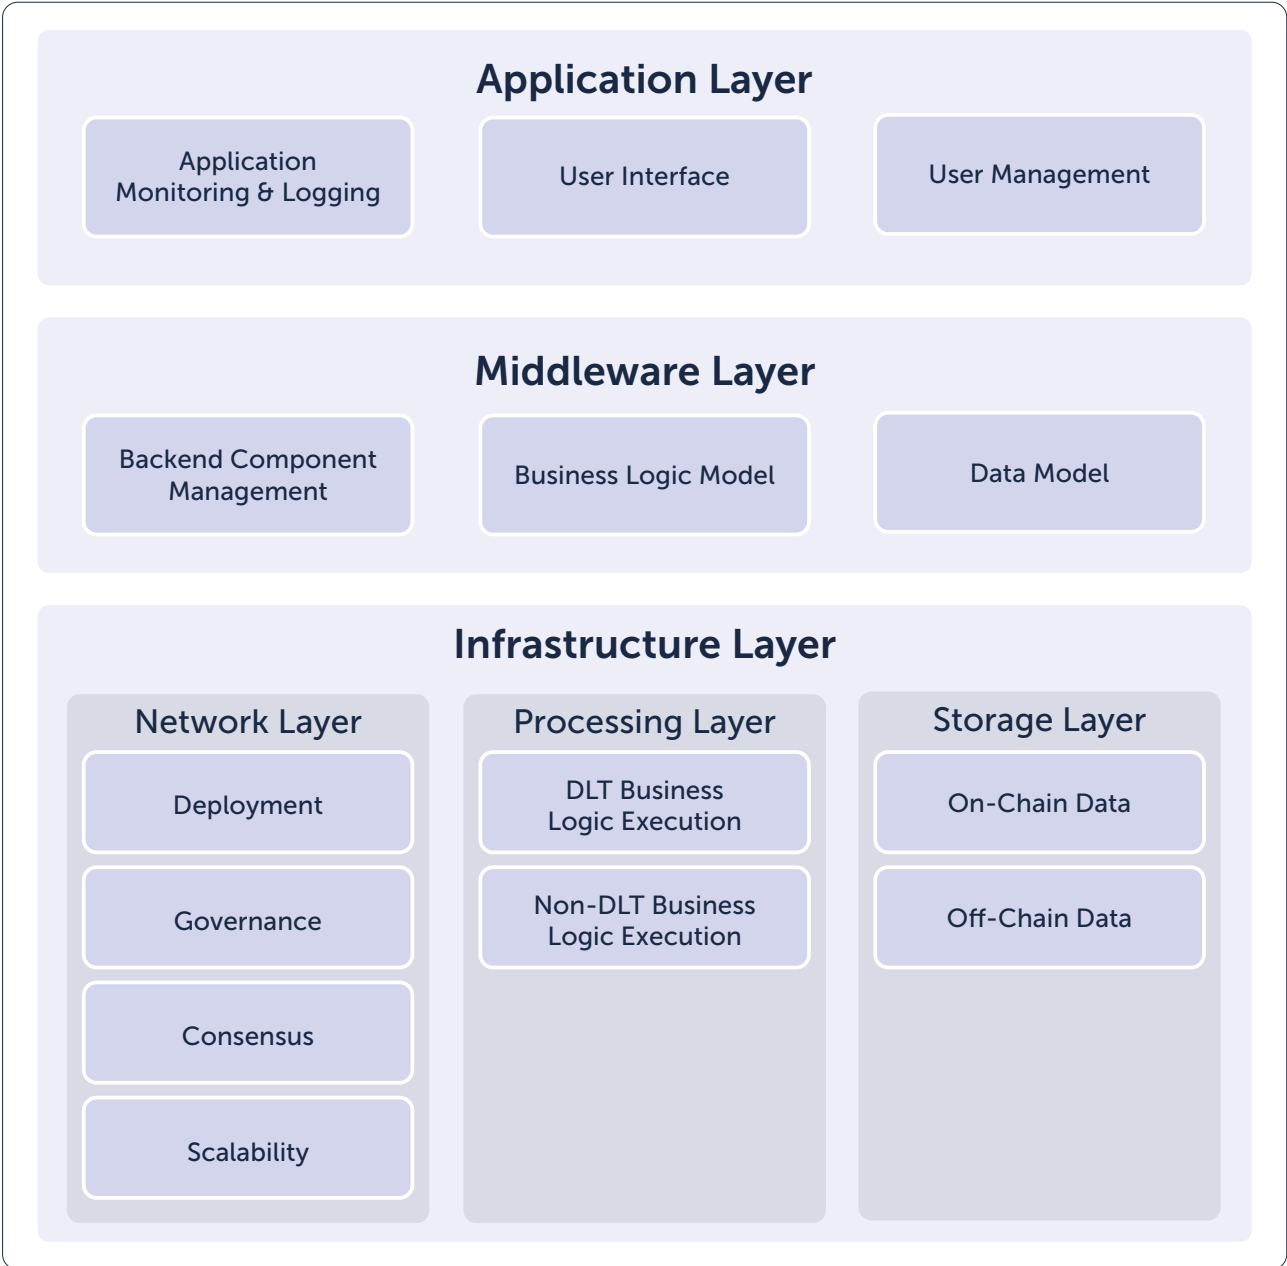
Application Layer

Application Monitoring & Logging

User Interface

User Management

Middleware Layer

Backend Component Management

Business Logic Model

Data Model

Infrastructure Layer

Network Layer

Deployment

Governance

Consensus

Scalability

Processing Layer

DLT Business Logic Execution

Non-DLT Business Logic Execution

Storage Layer

On-Chain Data

Off-Chain Data